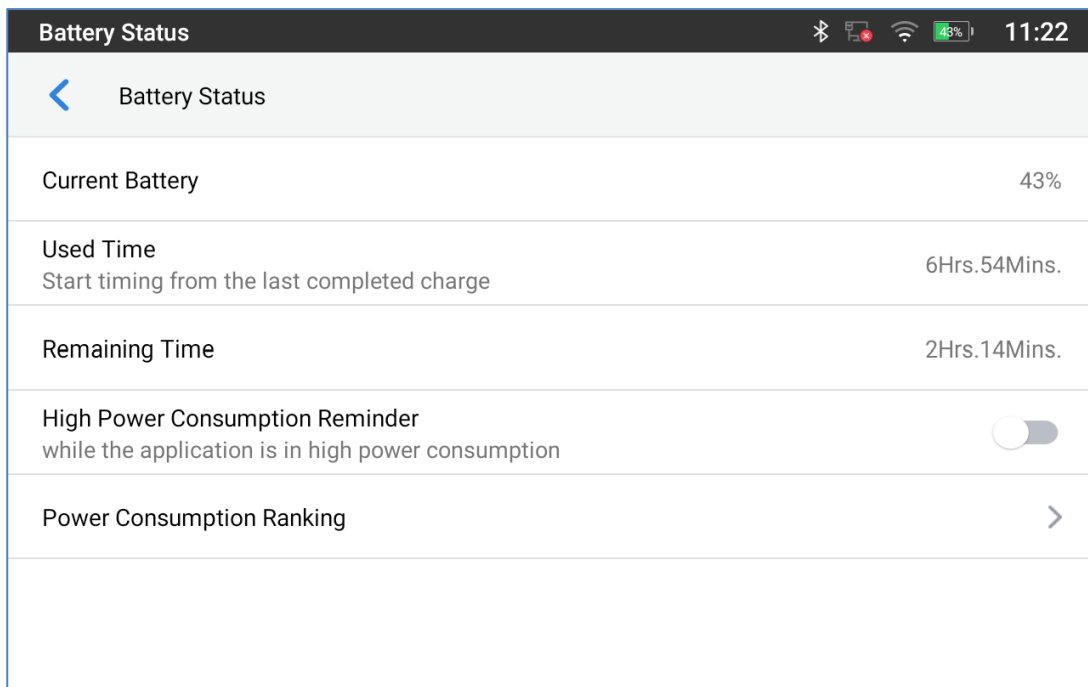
Battery Status
43% 11:22

Battery Status

Current Battery
43%

Used Time
Start timing from the last completed charge
6Hrs.54Mins.

Remaining Time
2Hrs.14Mins.

High Power Consumption Reminder
while the application is in high power consumption

Power Consumption Ranking